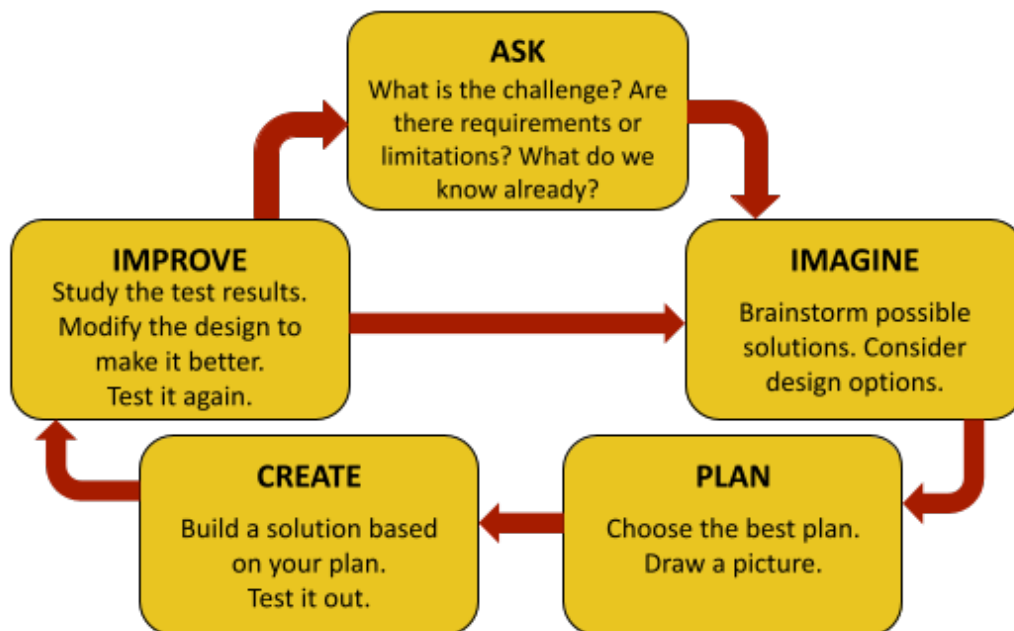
ASK
What is the challenge? Are there requirements or limitations? What do we know already?

IMAGINE
Brainstorm possible solutions. Consider design options.

PLAN
Choose the best plan. Draw a picture.

CREATE
Build a solution based on your plan. Test it out.

IMPROVE
Study the test results. Modify the design to make it better. Test it again.